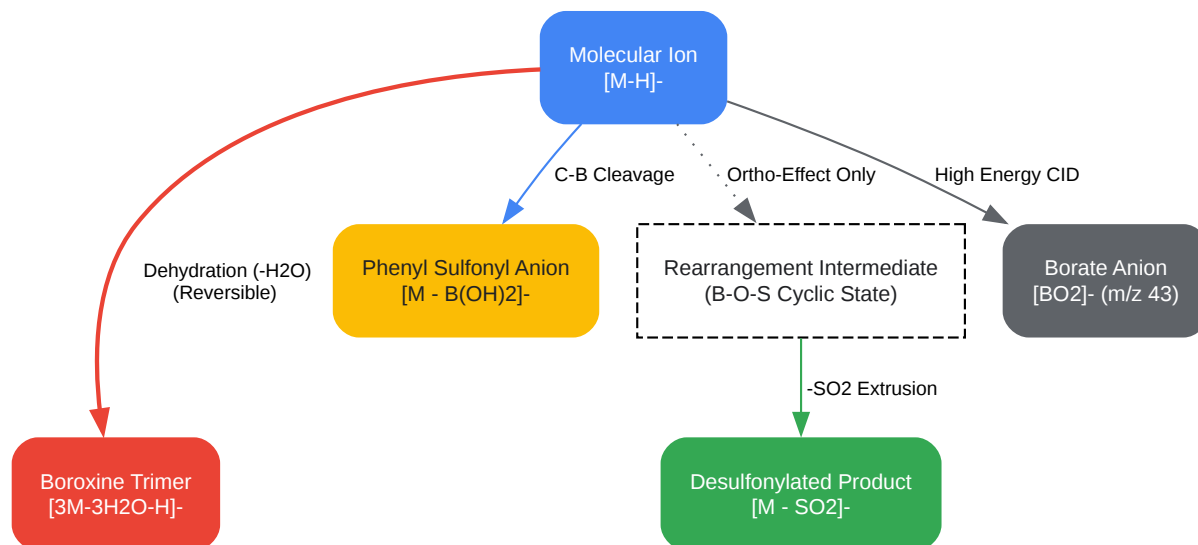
Molecular Ion
[M-H]-

C-B Cleavage

Ortho-Effect Only

High Energy CID

Dehydration (-H2O)
(Reversible)

Phenyl Sulfonyl Anion
[M - B(OH)2]-

Rearrangement Intermediate
(B-O-S Cyclic State)

Borate Anion
[BO2]- (m/z 43)

-SO2 Extrusion

Boroxine Trimer
[3M-3H2O-H]-

Desulfonylated Product
[M - SO2]-